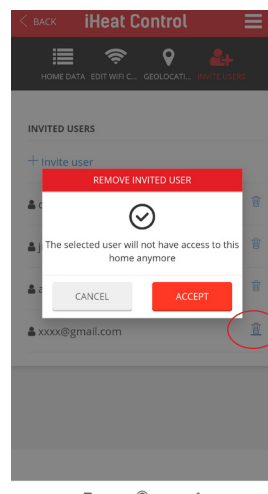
< BACK iHeat Control

HOME DATA EDIT WIFI C... GEOLOCATI... INVITE USERS

INVITED USERS

+ Invite user

REMOVE INVITED USER

The selected user will not have access to this home anymore

CANCEL ACCEPT

xxxx@gmail.com